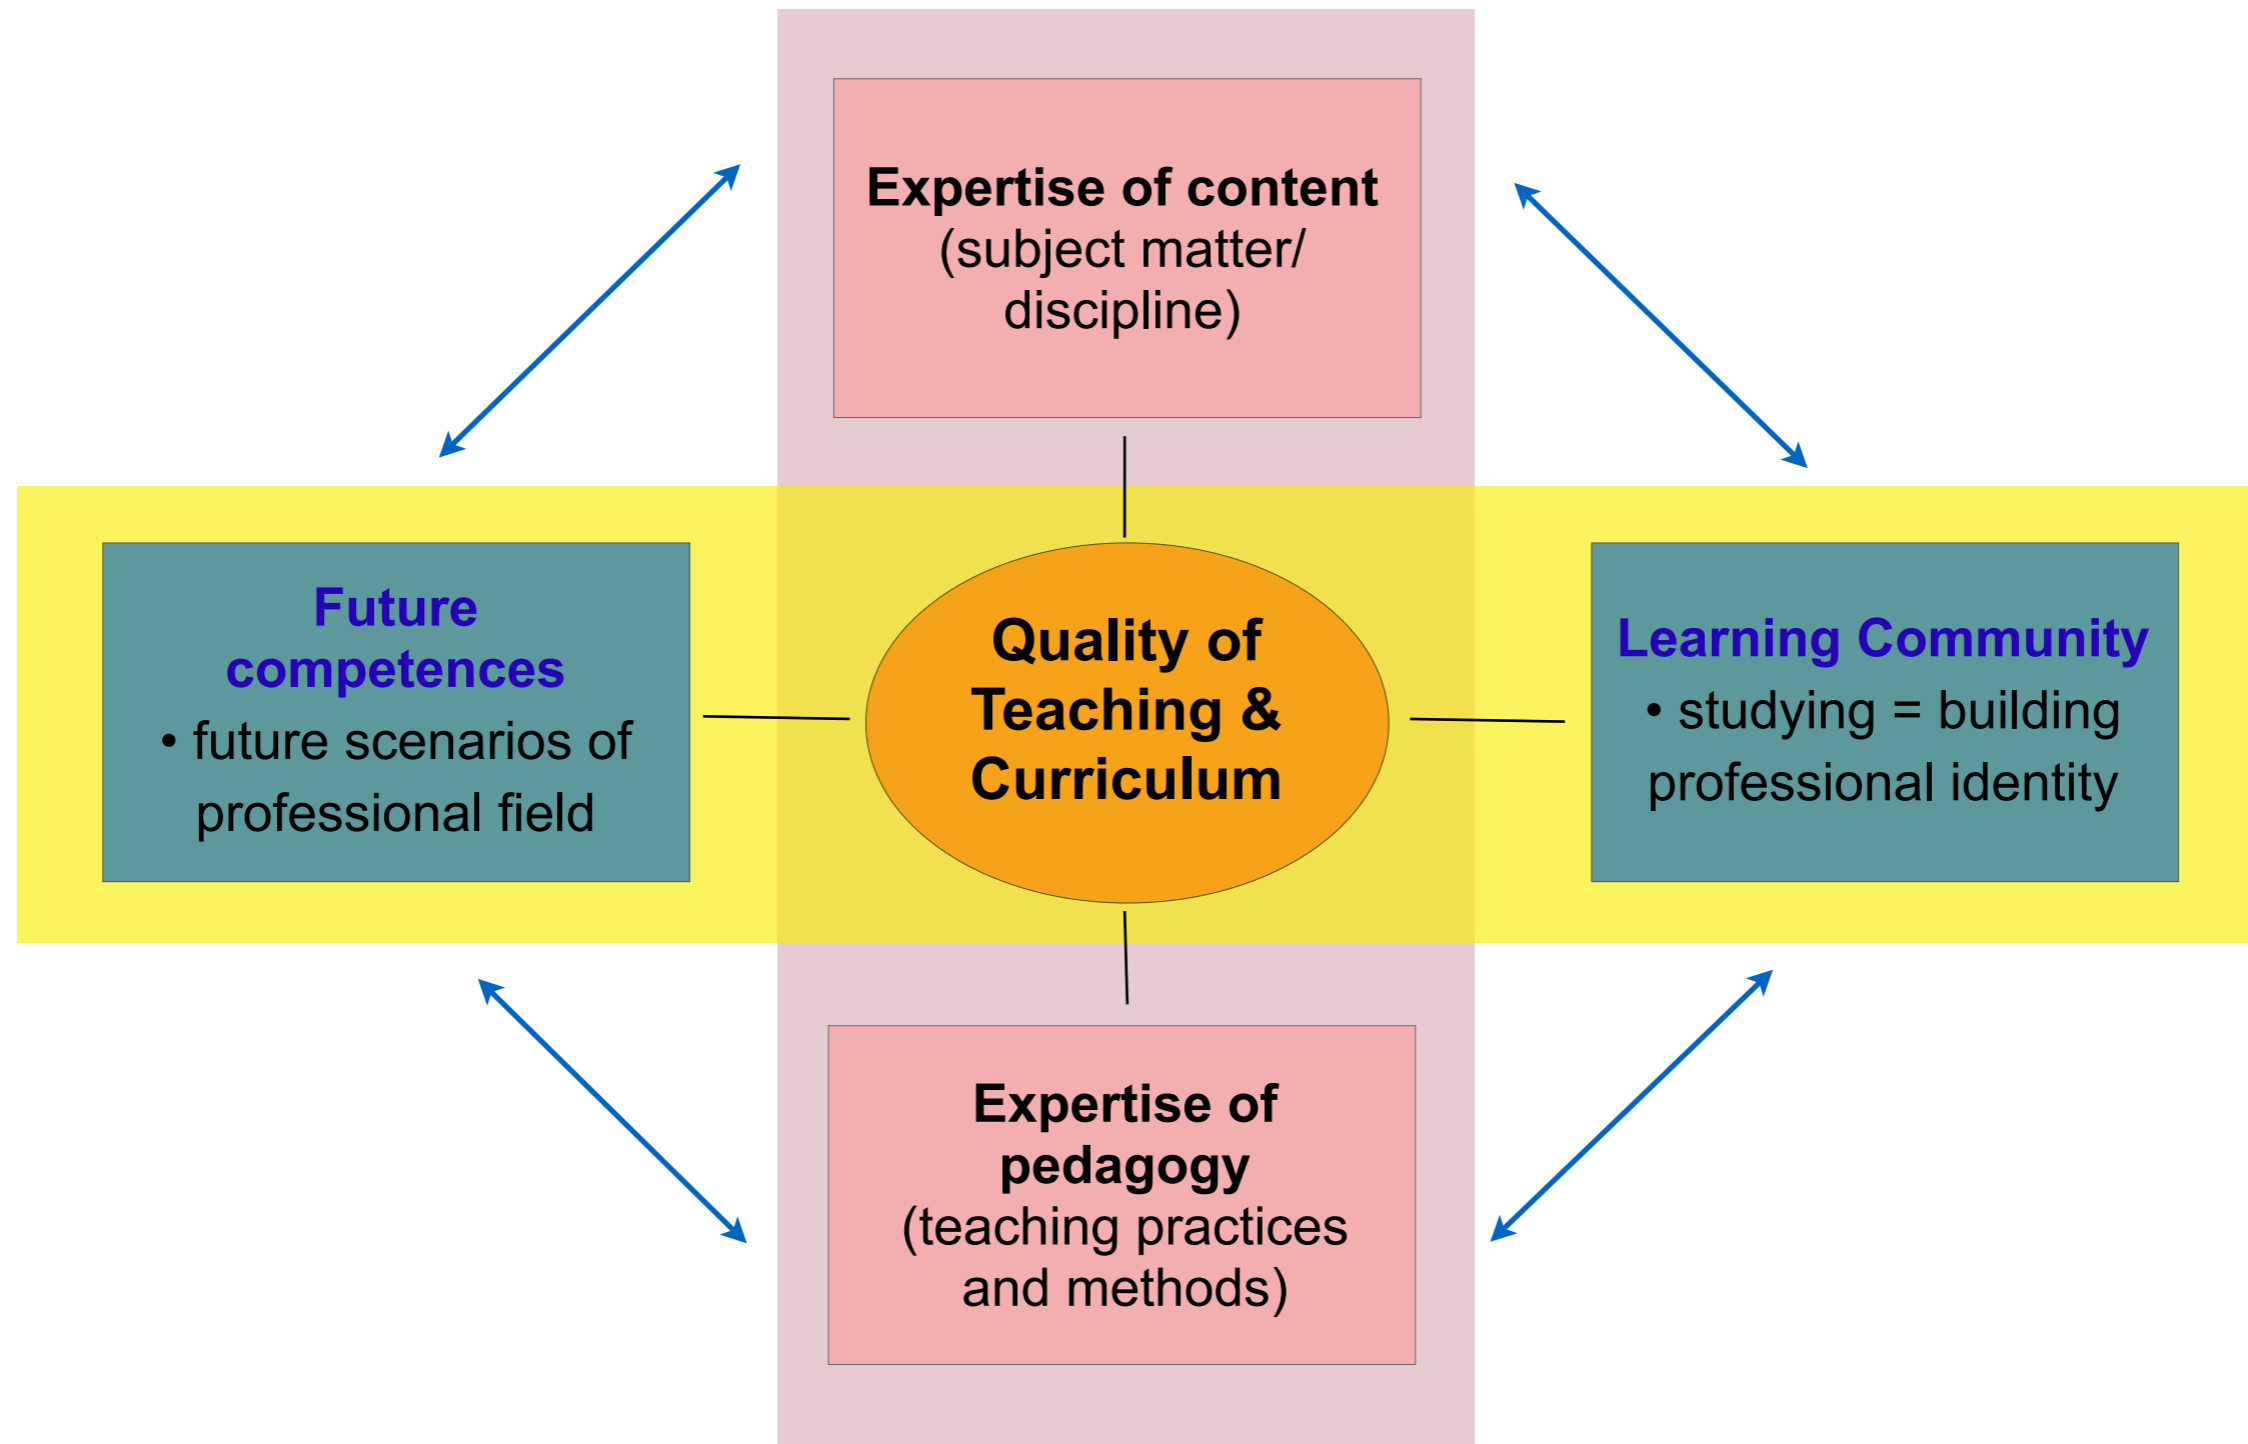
Expertise of content
(subject matter/ discipline)

Future competences
• future scenarios of professional field

Quality of Teaching & Curriculum

Learning Community
• studying = building professional identity

Expertise of pedagogy
(teaching practices and methods)